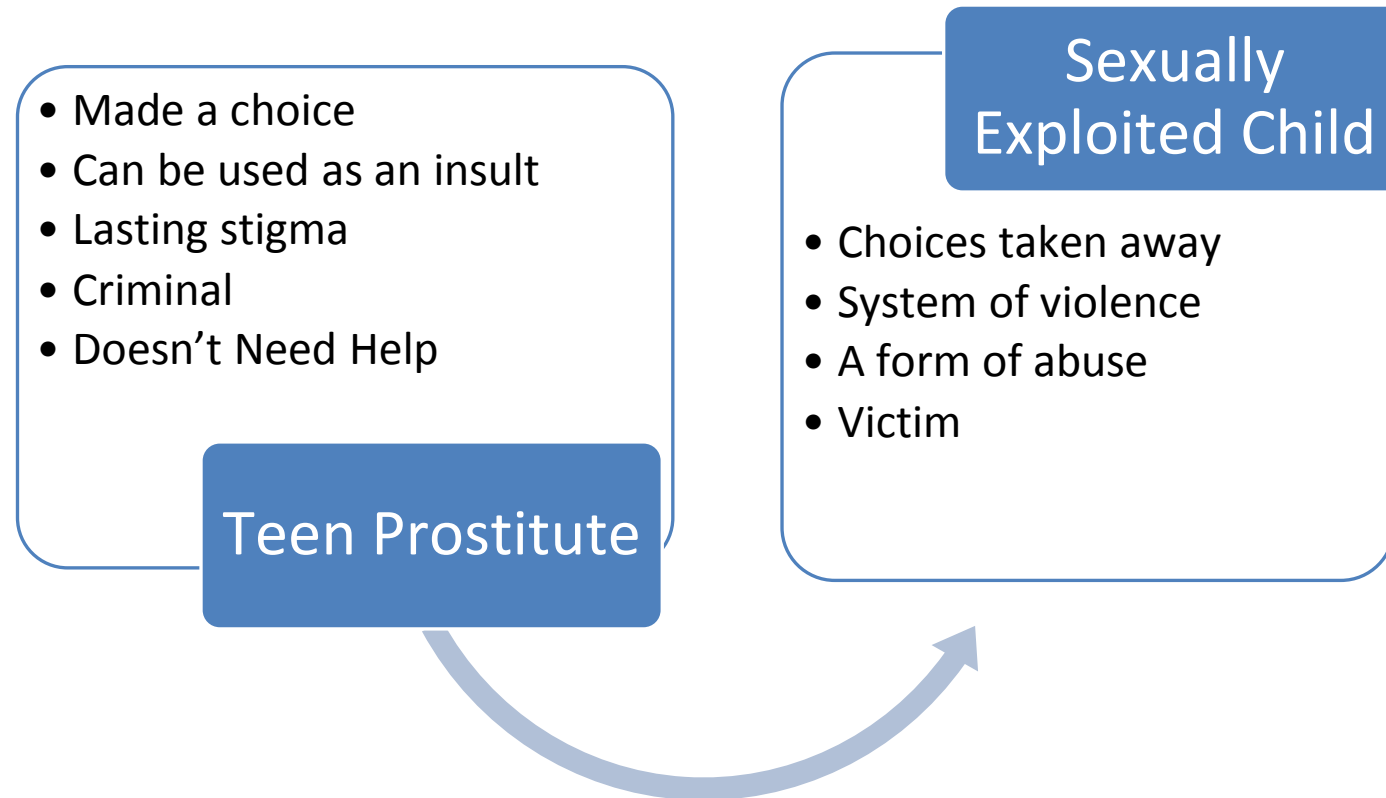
- Made a choice
- Can be used as an insult
- Lasting stigma
- Criminal
- Doesn’t Need Help

Teen Prostitute

Sexually Exploited Child

- Choices taken away
- System of violence
- A form of abuse
- Victim